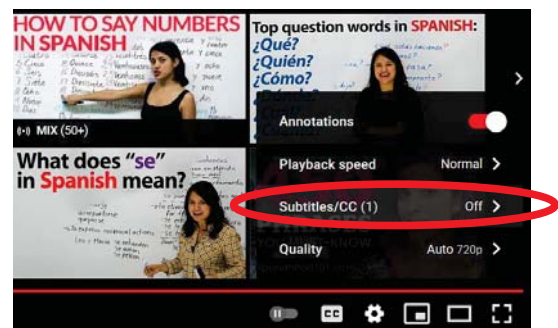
HOW TO SAY NUMBERS IN SPANISH

MIX (50+)

Top question words in SPANISH:
¿Qué?
¿Quién?
¿Cómo?
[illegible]

What does "se" in Spanish mean?

Annotations

Playback speed
Normal

Subtitles/CC (1)
Off

Quality
Auto 720p

CC